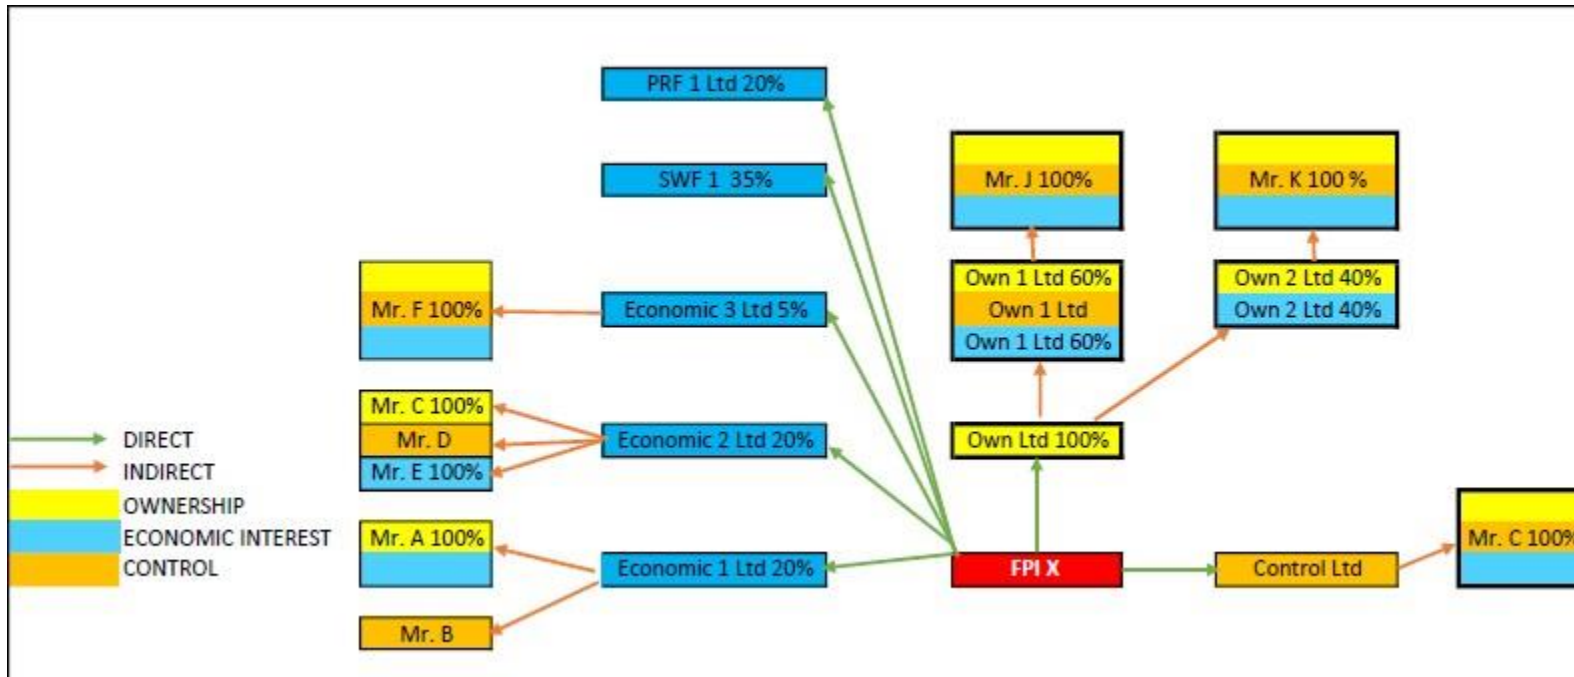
PRF 1 Ltd 20%

SWF 1 35%

Mr. J 100%

Mr. K 100 %

Mr. F 100%

Economic 3 Ltd 5%

Own 1 Ltd 60%
Own 1 Ltd
Own 1 Ltd 60%

Own 2 Ltd 40%
Own 2 Ltd 40%

Mr. C 100%
Mr. D
Mr. E 100%

Economic 2 Ltd 20%

Own Ltd 100%

DIRECT
INDIRECT
OWNERSHIP
ECONOMIC INTEREST
CONTROL

Mr. A 100%

Economic 1 Ltd 20%

FPI X

Control Ltd

Mr. C 100%

Mr. B